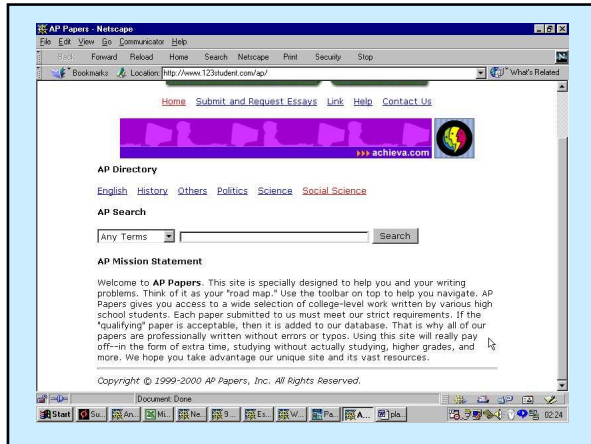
AP Papers - Netscape

File Edit View Go Communicator Help

Back Forward Reload Home Search Netscape Print Security Stop

Bookmarks Location: http://www.123student.com/ap/

What's Related

Home Submit and Request Essays Link Help Contact Us

achieva.com

AP Directory

English History Others Politics Science Social Science

AP Search

Any Terms

Search

AP Mission Statement

Welcome to AP Papers. This site is specially designed to help you and your writing problems. Think of it as your "road map." Use the toolbar on top to help you navigate. AP Papers gives you access to a wide selection of college-level work written by various high school students. Each paper submitted to us must meet our strict requirements. If the "qualifying" paper is acceptable, then it is added to our database. That is why all of our papers are professionally written without errors or typos. Using this site will really pay off--in the form of extra time, studying without actually studying, higher grades, and more. We hope you take advantage our unique site and its vast resources.

Copyright © 1999-2000 AP Papers, Inc. All Rights Reserved.

Document: Done

Start Su... An... Mi... Ne... 9... Es... W... Pa... A... pla...

02:24